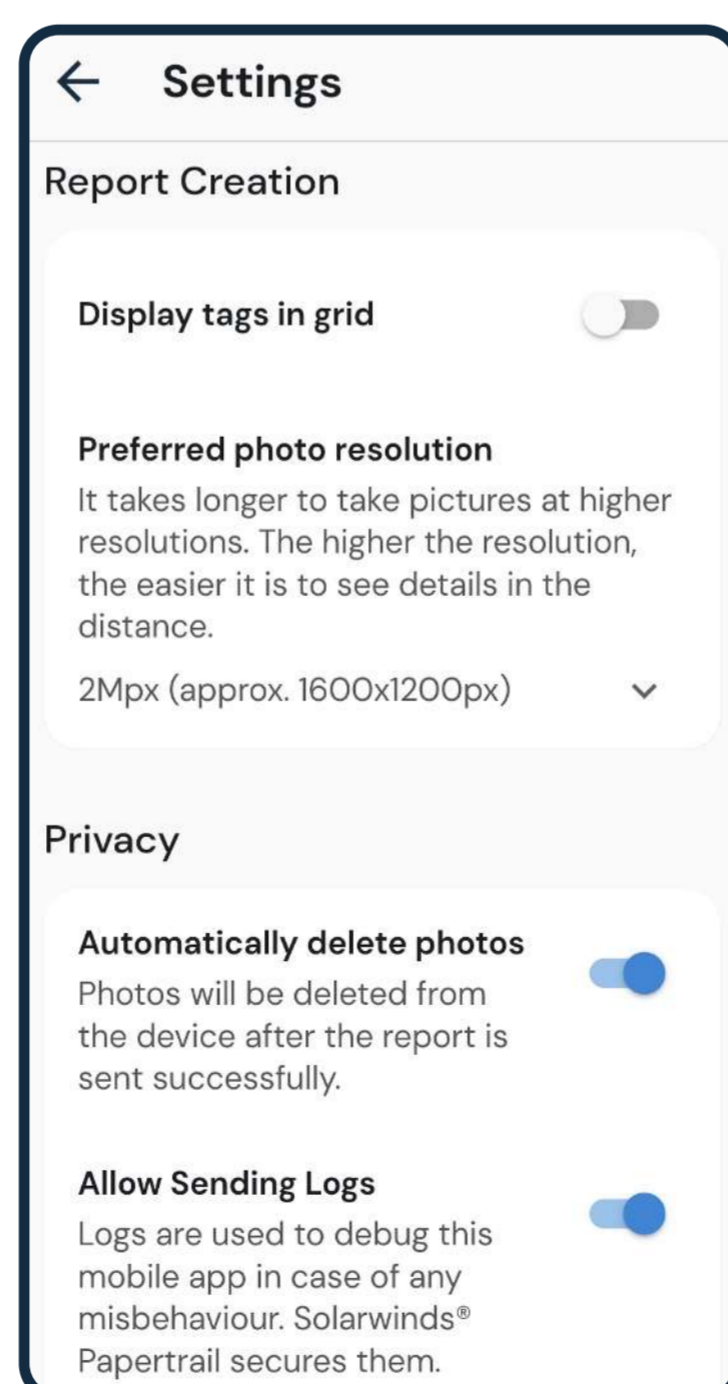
← Settings

Report Creation

Display tags in grid

Preferred photo resolution
It takes longer to take pictures at higher resolutions. The higher the resolution, the easier it is to see details in the distance.

2Mpx (approx. 1600x1200px)

Privacy

Automatically delete photos
Photos will be deleted from the device after the report is sent successfully.

Allow Sending Logs
Logs are used to debug this mobile app in case of any misbehaviour. Solarwinds® Papertrail secures them.